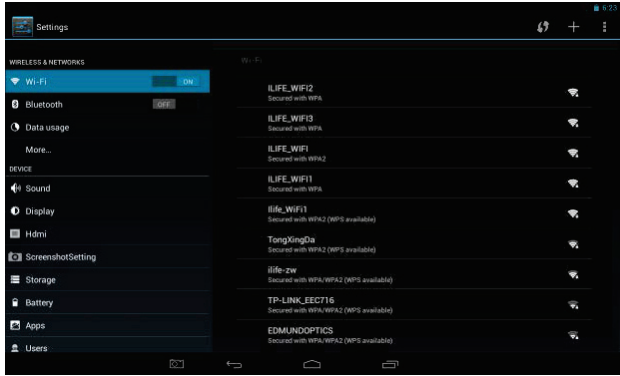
6:23

Settings

WIRELESS & NETWORKS

Wi-Fi ON

Bluetooth OFF

Data usage

More...

DEVICE

Sound

Display

Hdmi

ScreenshotSetting

Storage

Battery

Apps

Users

Wi-Fi

ILIFE_WIFI2
Secured with WPA

ILIFE_WIFI3
Secured with WPA

ILIFE_WIFI
Secured with WPA2

ILIFE_WIFI1
Secured with WPA

Ilife_WiFi1
Secured with WPA2 (WPS available)

TongXingDa
Secured with WPA2 (WPS available)

ilife-zw
Secured with WPA/WPA2 (WPS available)

TP-LINK_EEC716
Secured with WPA/WPA2 (WPS available)

EDMUNDOPTICS
Secured with WPA/WPA2 (WPS available)